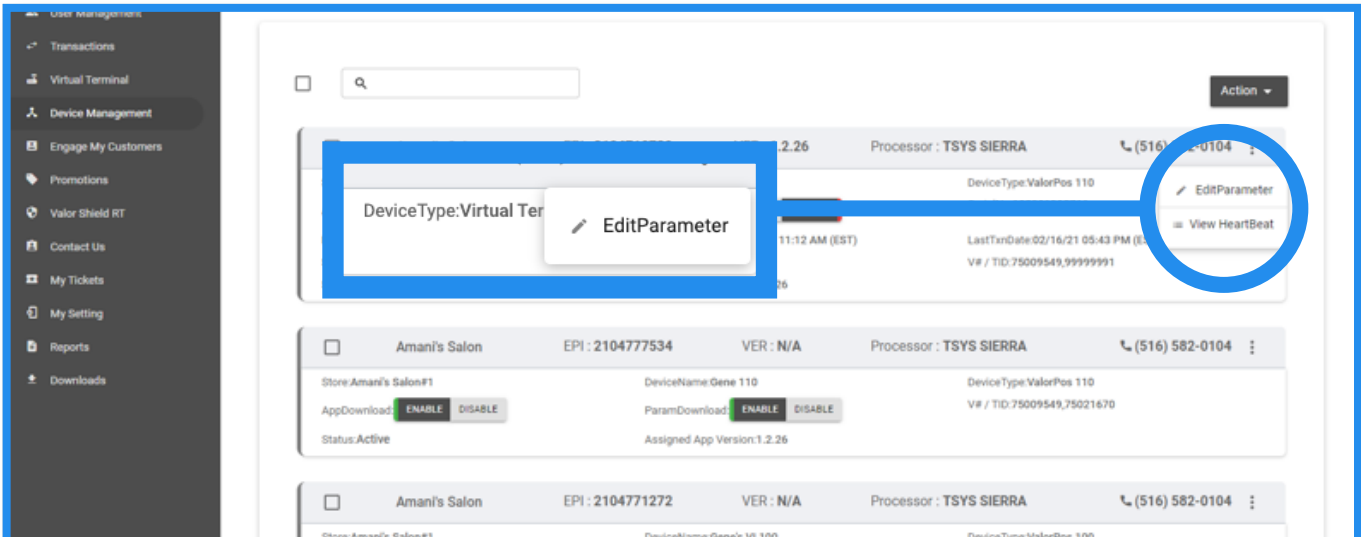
User Management
Transactions
Virtual Terminal
Device Management
Engage My Customers
Promotions
Valor Shield RT
Contact Us
My Tickets
My Setting
Reports
Downloads

Action

EPI : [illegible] VER : 1.2.26 Processor : TSYS SIERRA (516) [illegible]2-0104

DeviceType:Virtual Ter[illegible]
EditParameter
11:12 AM (EST)
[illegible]26
DeviceType:ValorPos 110
LastTxnDate:02/16/21 05:43 PM (EST)
V# / TID:75009549,99999991
EditParameter
View HeartBeat

Amani's Salon EPI : 2104777534 VER : N/A Processor : TSYS SIERRA (516) 582-0104
Store:Amani's Salon#1
AppDownload: ENABLE DISABLE
Status:Active
DeviceName:Gene 110
ParamDownload: ENABLE DISABLE
Assigned App Version:1.2.26
DeviceType:ValorPos 110
V# / TID:75009549,75021670

Amani's Salon EPI : 2104771272 VER : N/A Processor : TSYS SIERRA (516) 582-0104
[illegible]